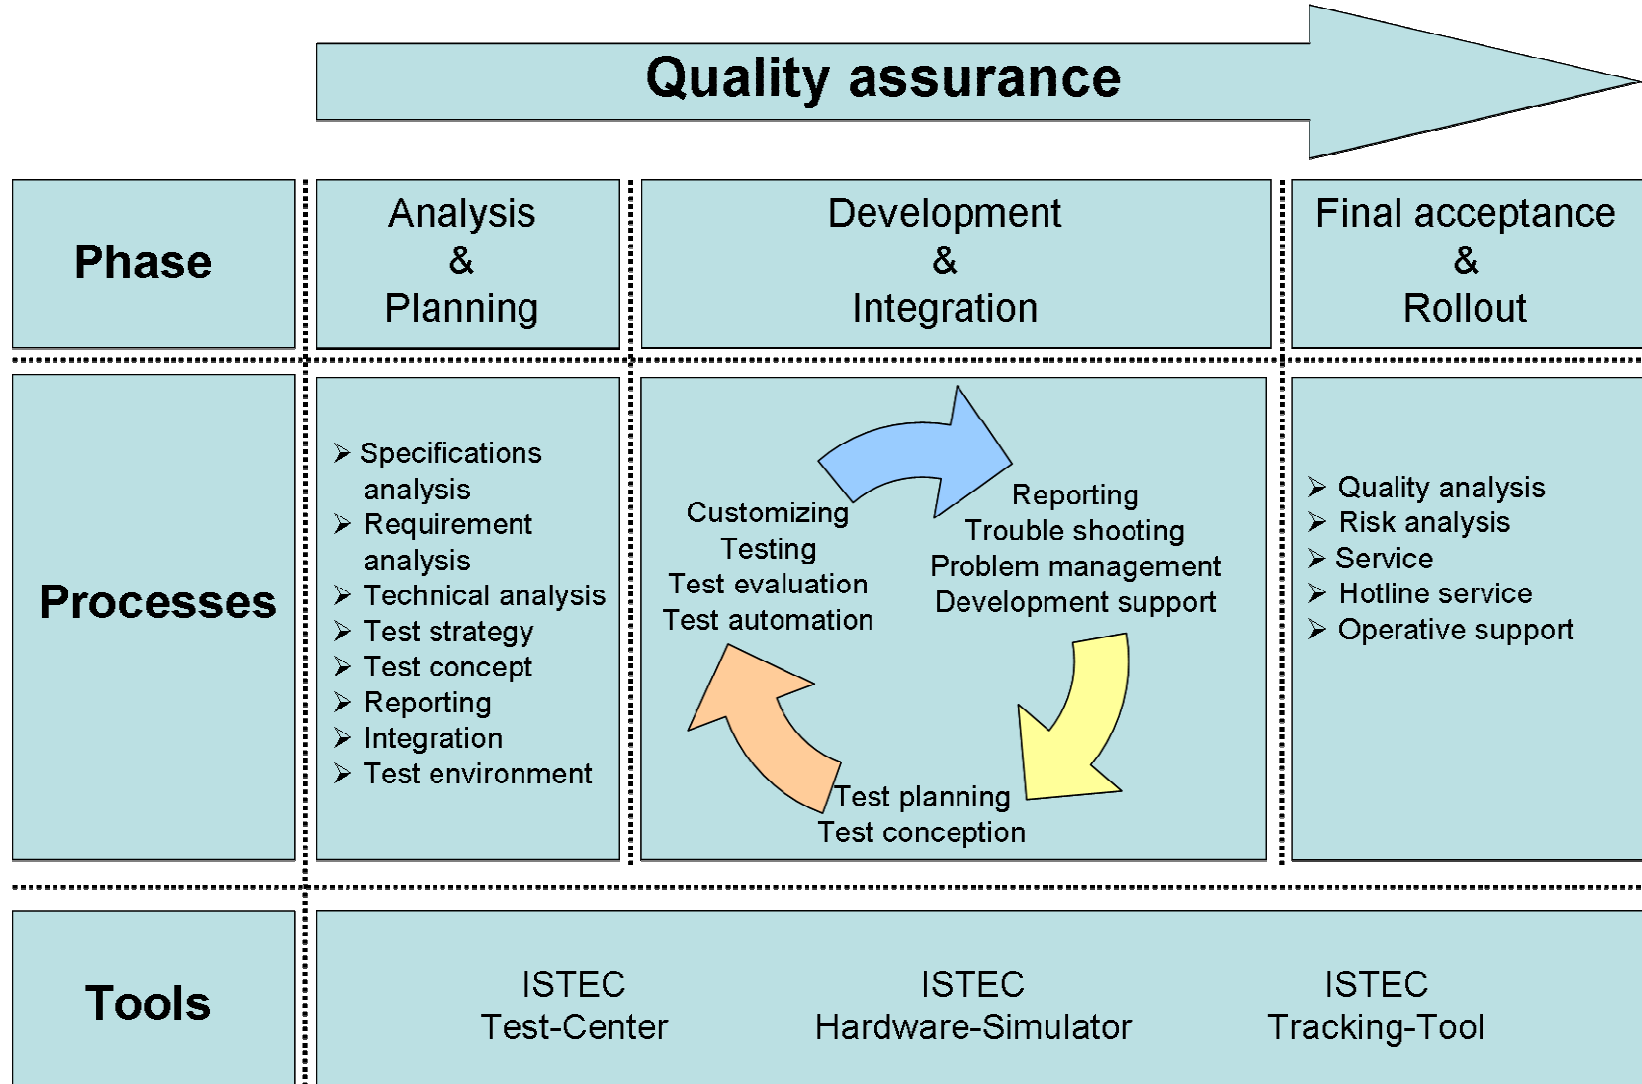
Quality assurance

Phase

Analysis
&
Planning

Development
&
Integration

Final acceptance
&
Rollout

Processes

➢ Specifications analysis
➢ Requirement analysis
➢ Technical analysis
➢ Test strategy
➢ Test concept
➢ Reporting
➢ Integration
➢ Test environment

Customizing
Testing
Test evaluation
Test automation

Reporting
Trouble shooting
Problem management
Development support

Test planning
Test conception

➢ Quality analysis
➢ Risk analysis
➢ Service
➢ Hotline service
➢ Operative support

Tools

ISTEC
Test-Center

ISTEC
Hardware-Simulator

ISTEC
Tracking-Tool